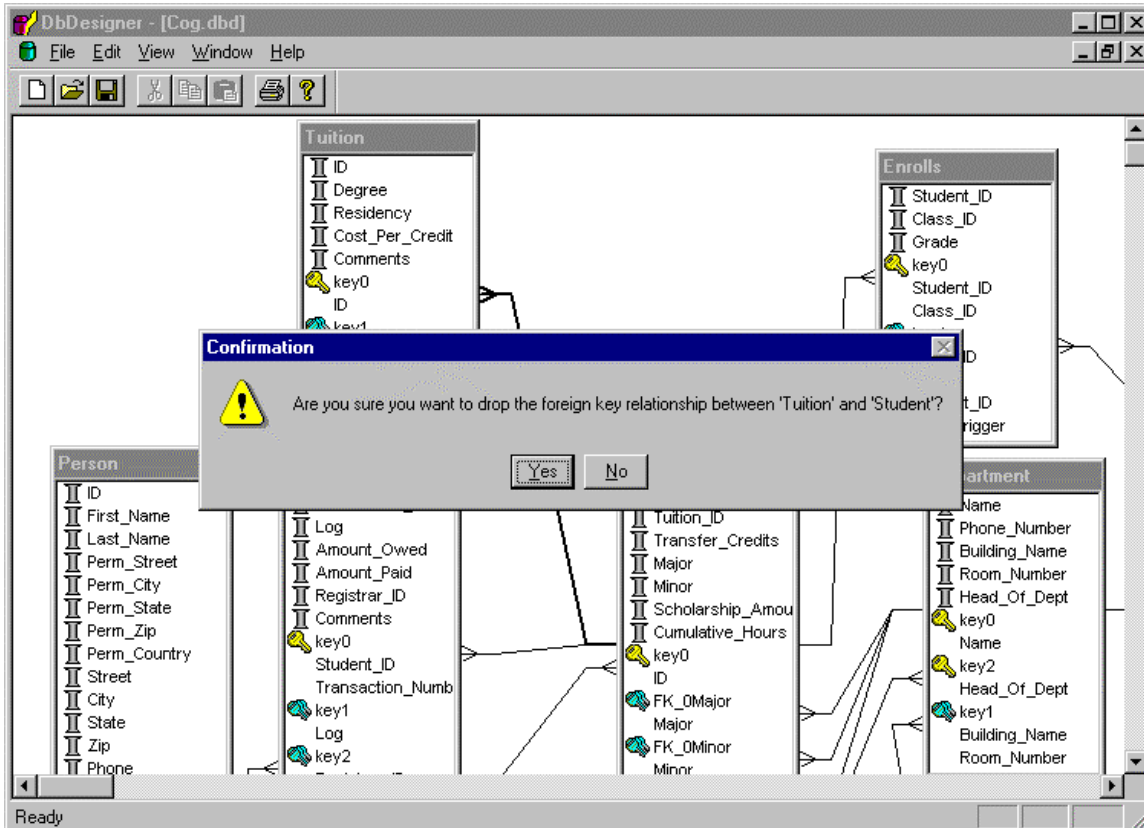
DbDesigner - [Cog.dbd]

File Edit View Window Help

Tuition
ID
Degree
Residency
Cost_Per_Credit
Comments
key0
ID
key1

Enrolls
Student_ID
Class_ID
Grade
key0
Student_ID
Class_ID
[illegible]
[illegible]D
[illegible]t_ID
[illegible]rigger

Confirmation
Are you sure you want to drop the foreign key relationship between 'Tuition' and 'Student'?
Yes No

Person
ID
First_Name
Last_Name
Perm_Street
Perm_City
Perm_State
Perm_Zip
Perm_Country
Street
City
State
Zip
Phone

Log
Amount_Owed
Amount_Paid
Registrar_ID
Comments
key0
Student_ID
Transaction_Numb
key1
Log
key2

Tuition_ID
Transfer_Credits
Major
Minor
Scholarship_Amou
Cumulative_Hours
key0
ID
FK_0Major
Major
FK_0Minor
Minor

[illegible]artment
Name
Phone_Number
Building_Name
Room_Number
Head_Of_Dept
key0
Name
key2
Head_Of_Dept
key1
Building_Name
Room_Number

Ready